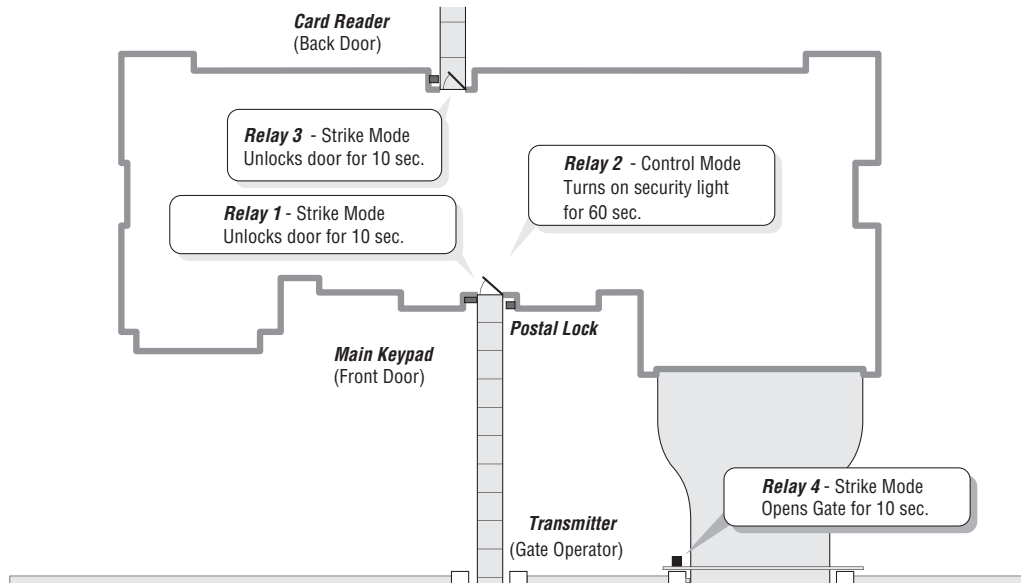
Card Reader
(Back Door)

Relay 3 - Strike Mode
Unlocks door for 10 sec.

Relay 2 - Control Mode
Turns on security light
for 60 sec.

Relay 1 - Strike Mode
Unlocks door for 10 sec.

Postal Lock

Main Keypad
(Front Door)

Relay 4 - Strike Mode
Opens Gate for 10 sec.

Transmitter
(Gate Operator)